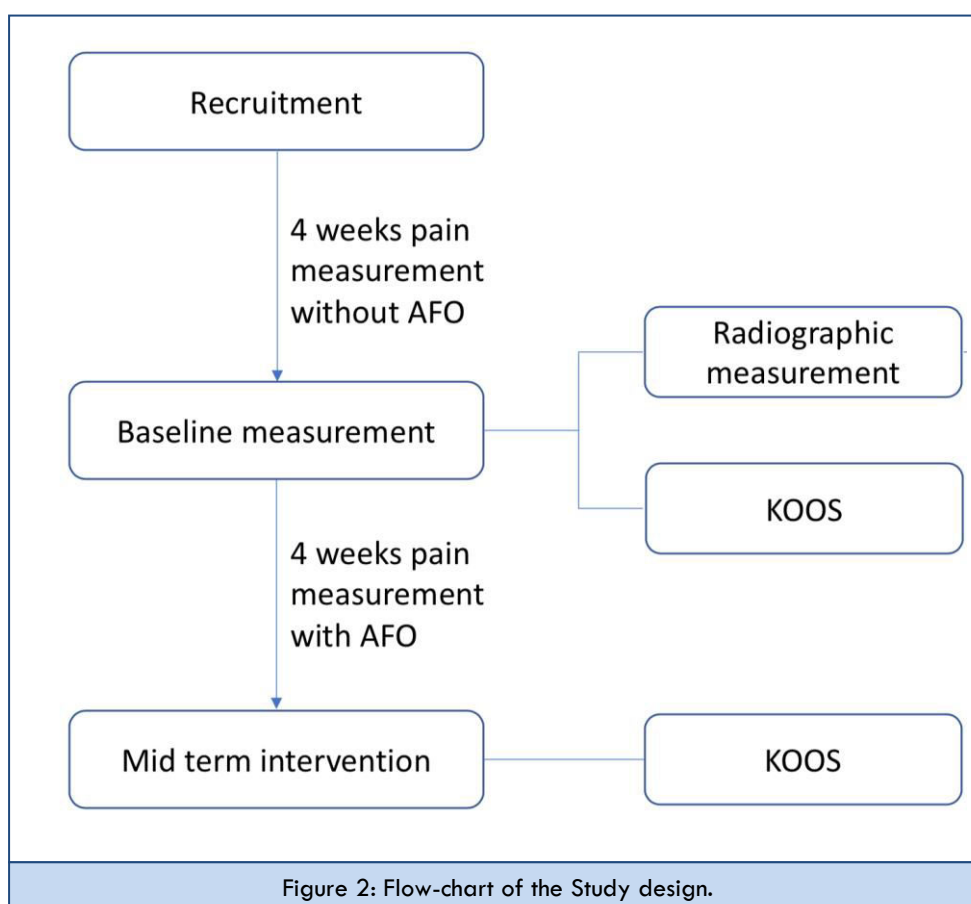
Recruitment

4 weeks pain measurement without AFO

Baseline measurement

Radiographic measurement

KOOS

4 weeks pain measurement with AFO

Mid term intervention

KOOS

Figure 2: Flow-chart of the Study design.